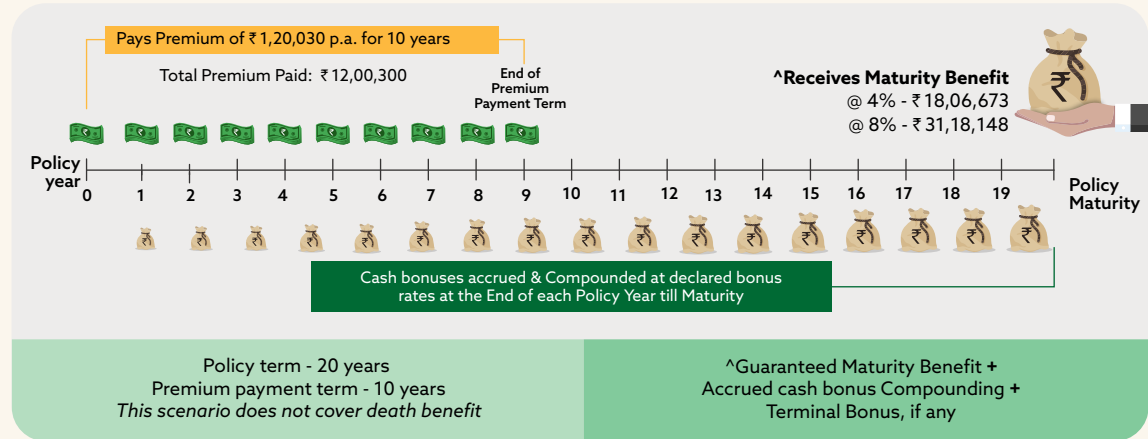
Pays Premium of ₹1,20,030 p.a. for 10 years

Total Premium Paid: ₹12,00,300

End of Premium Payment Term

^Receives Maturity Benefit
@ 4% - ₹18,06,673
@ 8% - ₹31,18,148

Policy year 0 1 2 3 4 5 6 7 8 9 10 11 12 13 14 15 16 17 18 19 Policy Maturity

Cash bonuses accrued & Compounded at declared bonus rates at the End of each Policy Year till Maturity

Policy term - 20 years
Premium payment term - 10 years
*This scenario does not cover death benefit*

^Guaranteed Maturity Benefit +
Accrued cash bonus Compounding +
Terminal Bonus, if any